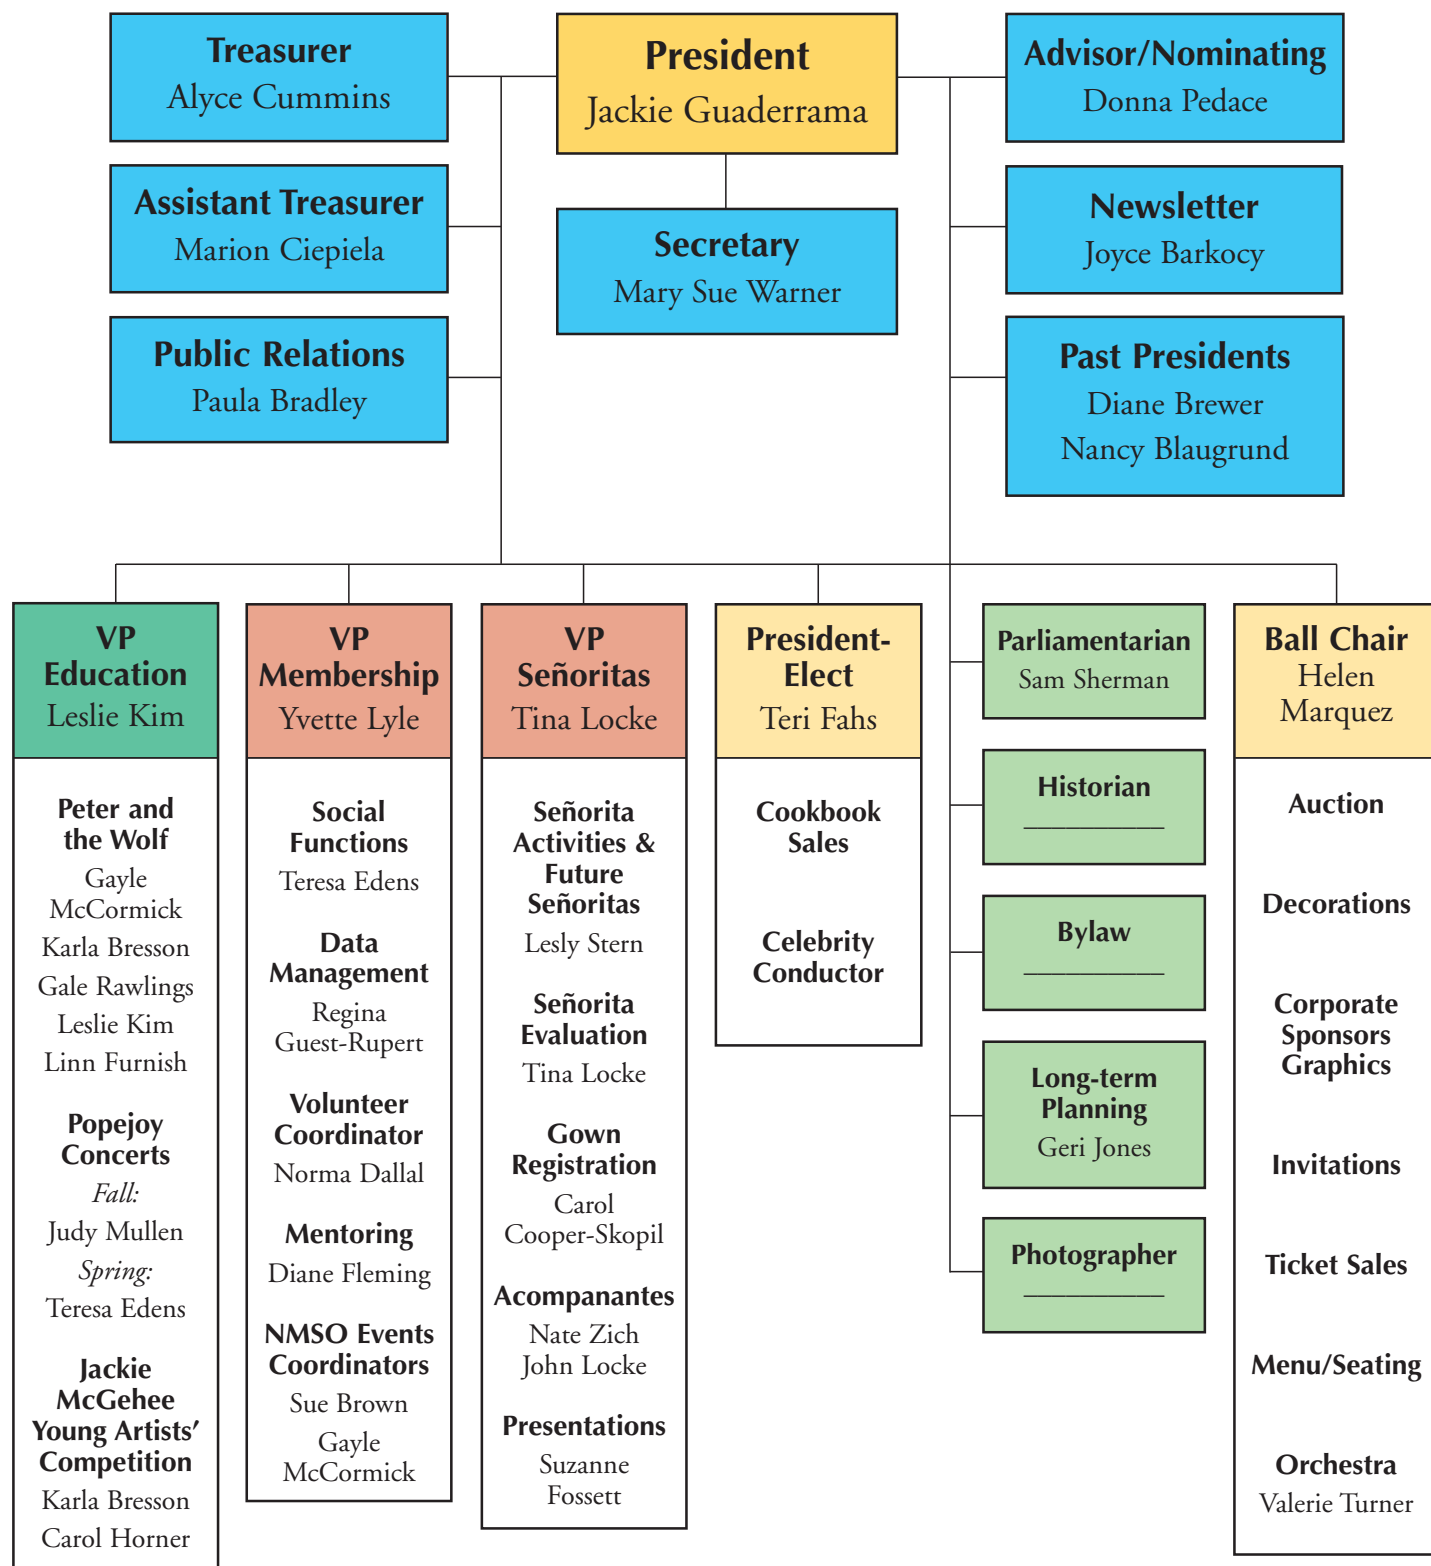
Treasurer
Alyce Cummins

President
Jackie Guaderrama

Advisor/Nominating
Donna Pedace

Assistant Treasurer
Marion Ciepiela

Secretary
Mary Sue Warner

Newsletter
Joyce Barkocy

Public Relations
Paula Bradley

Past Presidents
Diane Brewer
Nancy Blaugrund

VP Education
Leslie Kim

Peter and the Wolf
Gayle McCormick
Karla Bresson
Gale Rawlings
Leslie Kim
Linn Furnish

Popejoy Concerts
*Fall:*
Judy Mullen
*Spring:*
Teresa Edens

Jackie McGehee Young Artists' Competition
Karla Bresson
Carol Horner

VP Membership
Yvette Lyle

Social Functions
Teresa Edens

Data Management
Regina Guest-Rupert

Volunteer Coordinator
Norma Dallal

Mentoring
Diane Fleming

NMSO Events Coordinators
Sue Brown
Gayle McCormick

VP Señoritas
Tina Locke

Señorita Activities & Future Señoritas
Lesly Stern

Señorita Evaluation
Tina Locke

Gown Registration
Carol Cooper-Skopil

Acompanantes
Nate Zich
John Locke

Presentations
Suzanne Fossett

President-Elect
Teri Fahs

Cookbook Sales

Celebrity Conductor

Parliamentarian
Sam Sherman

Historian
__________

Bylaw
__________

Long-term Planning
Geri Jones

Photographer
__________

Ball Chair
Helen Marquez

Auction

Decorations

Corporate Sponsors Graphics

Invitations

Ticket Sales

Menu/Seating

Orchestra
Valerie Turner